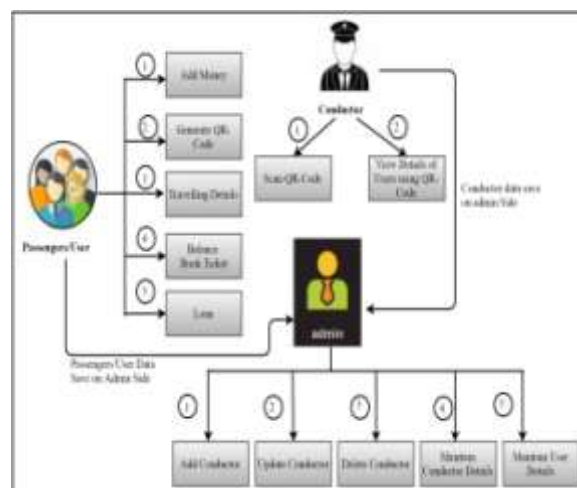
1
Add Money
2
Generate QR Code
3
Travelling Details
4
Balance Book Ticket
5
Loan
Passengers/User
Conductor
1
Scan QR Code
2
View Details of Users using QR Code
Conductor data save on admin Side
admin
Passengers/User Data Save on Admin Side
1
Add Conductor
2
Update Conductor
3
Delete Conductor
4
Maintain Conductor Details
5
Maintain User Details